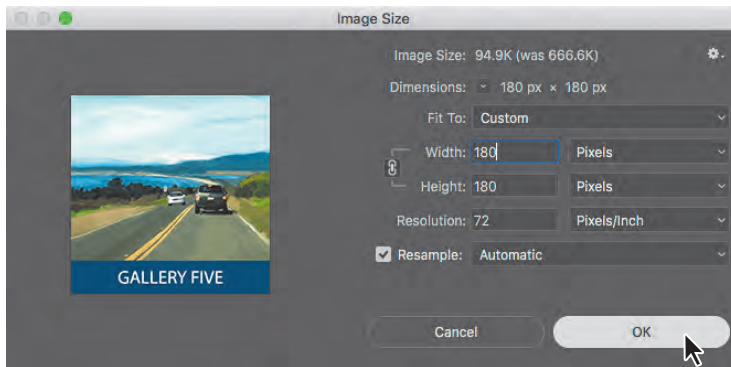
Image Size

GALLERY FIVE

Image Size: 94.9K (was 666.6K)

Dimensions: 180 px × 180 px

Fit To: Custom

Width: 180 Pixels

Height: 180 Pixels

Resolution: 72 Pixels/Inch

Resample: Automatic

Cancel

OK